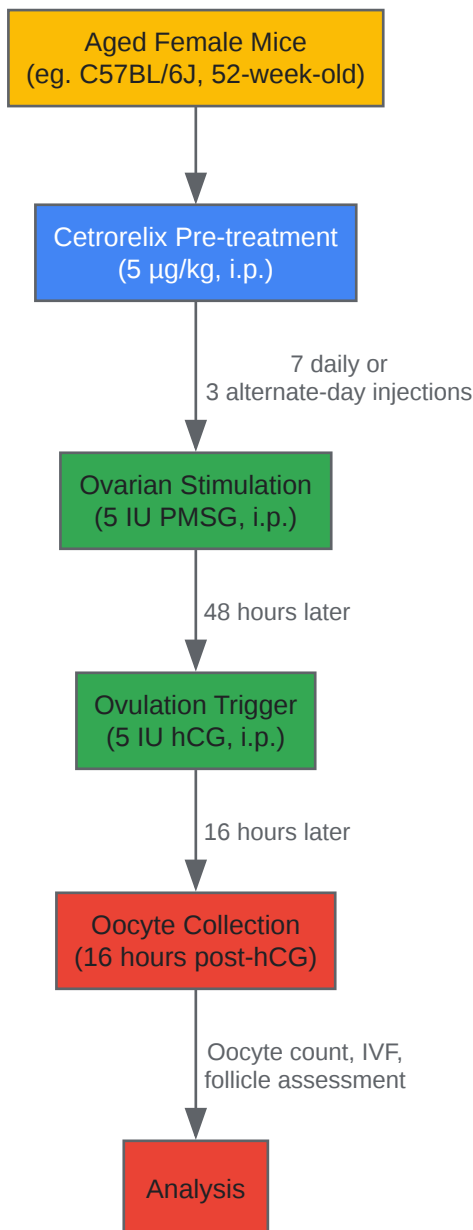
Aged Female Mice
(eg. C57BL/6J, 52-week-old)

Cetrorelix Pre-treatment
(5 µg/kg, i.p.)

7 daily or
3 alternate-day injections

Ovarian Stimulation
(5 IU PMSG, i.p.)

48 hours later

Ovulation Trigger
(5 IU hCG, i.p.)

16 hours later

Oocyte Collection
(16 hours post-hCG)

Oocyte count, IVF,
follicle assessment

Analysis